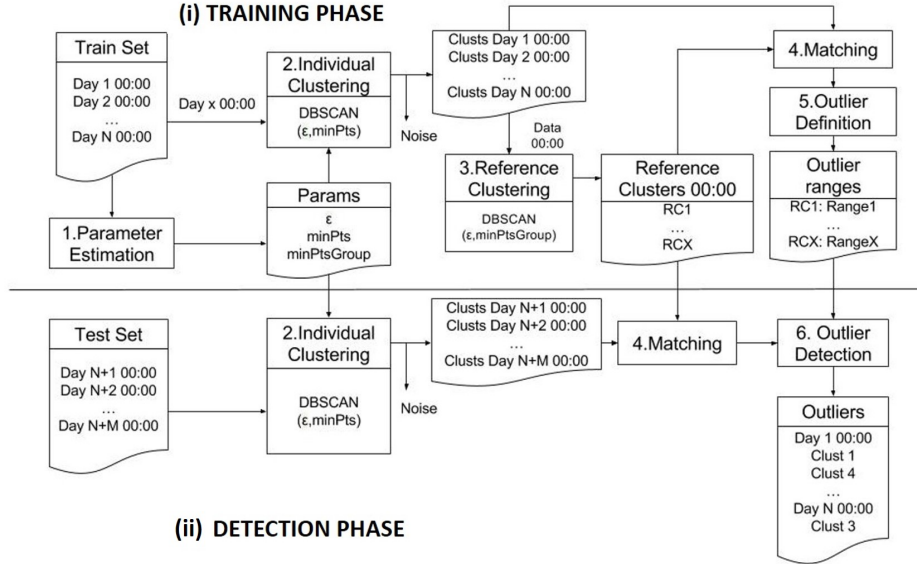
(i) TRAINING PHASE

Train Set

Day 1 00:00
Day 2 00:00
...
Day N 00:00

Day x 00:00

2.Individual Clustering

DBSCAN
(ε,minPts)

Noise

Clusts Day 1 00:00
Clusts Day 2 00:00
...
Clusts Day N 00:00

Data
00:00

3.Reference Clustering

DBSCAN
(ε,minPtsGroup)

Reference Clusters 00:00

RC1
...
RCX

4.Matching

5.Outlier Definition

Outlier ranges

RC1: Range1
...
RCX: RangeX

1.Parameter Estimation

Params

ε
minPts
minPtsGroup

Test Set

Day N+1 00:00
Day N+2 00:00
...
Day N+M 00:00

2.Individual Clustering

DBSCAN
(ε,minPts)

Noise

Clusts Day N+1 00:00
Clusts Day N+2 00:00
...
Clusts Day N+M 00:00

4.Matching

6. Outlier Detection

Outliers

Day 1 00:00
Clust 1
Clust 4
...
Day N 00:00
Clust 3

(ii) DETECTION PHASE